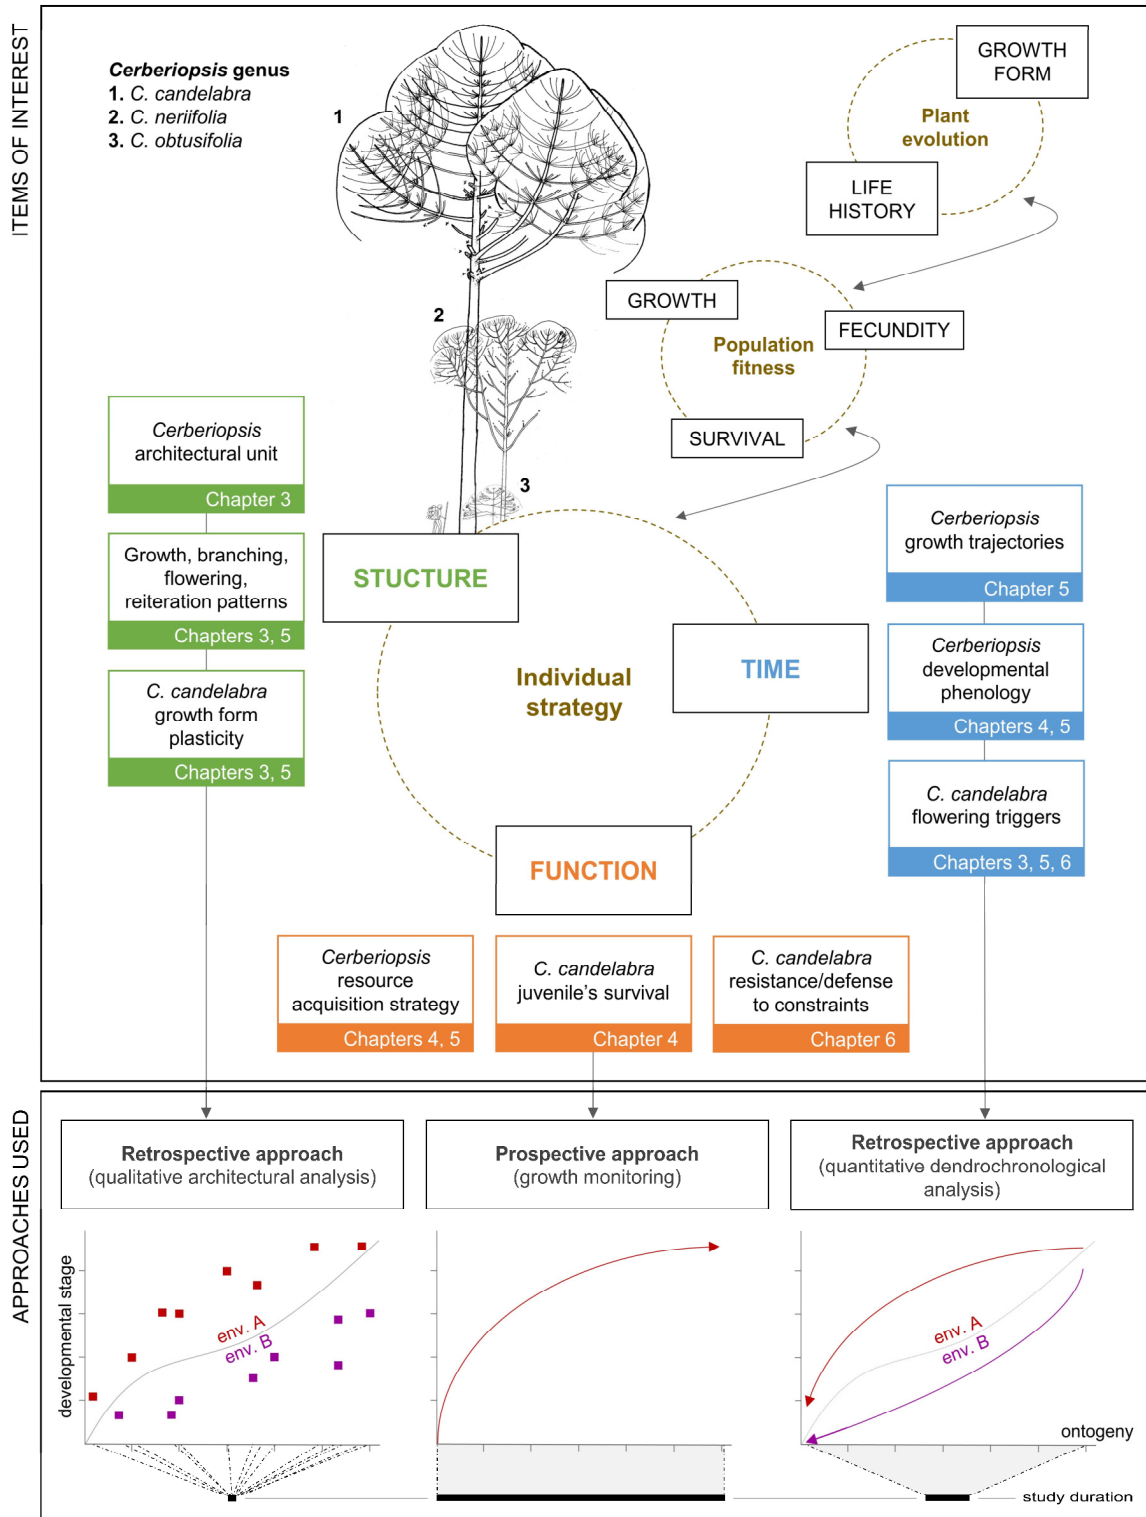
ITEMS OF INTEREST

***Cerberiopsis* genus**
**1.** *C. candelabra*
**2.** *C. neriifolia*
**3.** *C. obtusifolia*

1

2

3

GROWTH FORM

Plant evolution

LIFE HISTORY

GROWTH

FECUNDITY

Population fitness

SURVIVAL

*Cerberiopsis* architectural unit
Chapter 3

Growth, branching, flowering, reiteration patterns
Chapters 3, 5

*C. candelabra* growth form plasticity
Chapters 3, 5

STUCTURE

Individual strategy

TIME

FUNCTION

*Cerberiopsis* growth trajectories
Chapter 5

*Cerberiopsis* developmental phenology
Chapters 4, 5

*C. candelabra* flowering triggers
Chapters 3, 5, 6

*Cerberiopsis* resource acquisition strategy
Chapters 4, 5

*C. candelabra* juvenile's survival
Chapter 4

*C. candelabra* resistance/defense to constraints
Chapter 6

APPROACHES USED

**Retrospective approach**
(qualitative architectural analysis)

**Prospective approach**
(growth monitoring)

**Retrospective approach**
(quantitative dendrochronological analysis)

developmental stage

env. A
env. B

env. A
env. B

ontogeny

study duration